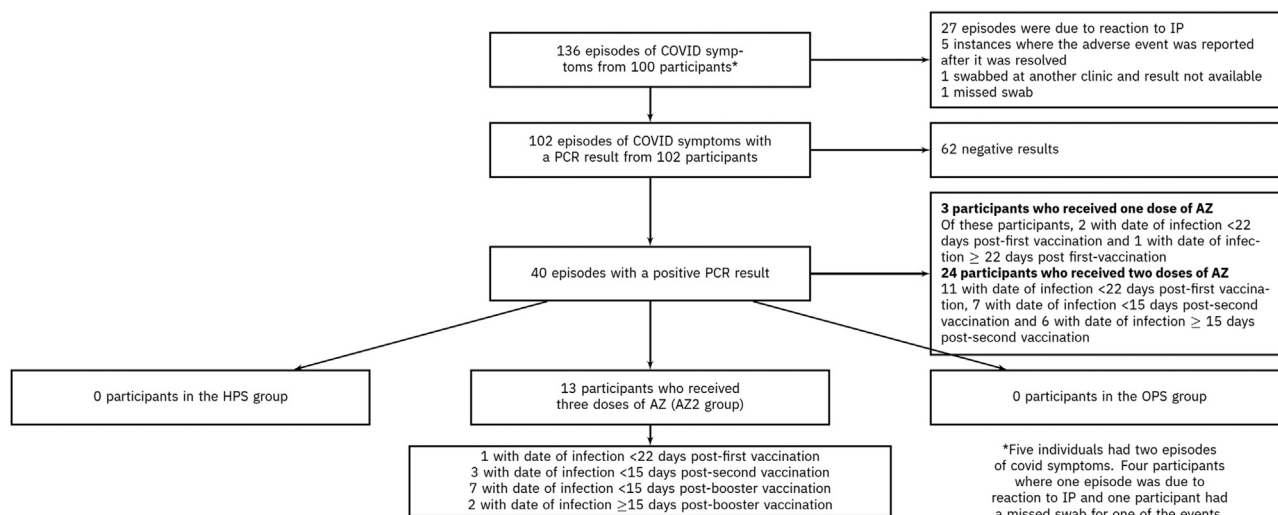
136 episodes of COVID symptoms from 100 participants*

27 episodes were due to reaction to IP
5 instances where the adverse event was reported after it was resolved
1 swabbed at another clinic and result not available
1 missed swab

102 episodes of COVID symptoms with a PCR result from 102 participants

62 negative results

40 episodes with a positive PCR result

**3 participants who received one dose of AZ**
Of these participants, 2 with date of infection <22 days post-first vaccination and 1 with date of infection $\geq$ 22 days post first-vaccination
**24 participants who received two doses of AZ**
11 with date of infection <22 days post-first vaccination, 7 with date of infection <15 days post-second vaccination and 6 with date of infection $\geq$ 15 days post-second vaccination

0 participants in the HPS group

13 participants who received three doses of AZ (AZ2 group)

0 participants in the OPS group

1 with date of infection <22 days post-first vaccination
3 with date of infection <15 days post-second vaccination
7 with date of infection <15 days post-booster vaccination
2 with date of infection $\geq$15 days post-booster vaccination

*Five individuals had two episodes of covid symptoms. Four participants where one episode was due to reaction to IP and one participant had a missed swab for one of the events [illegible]